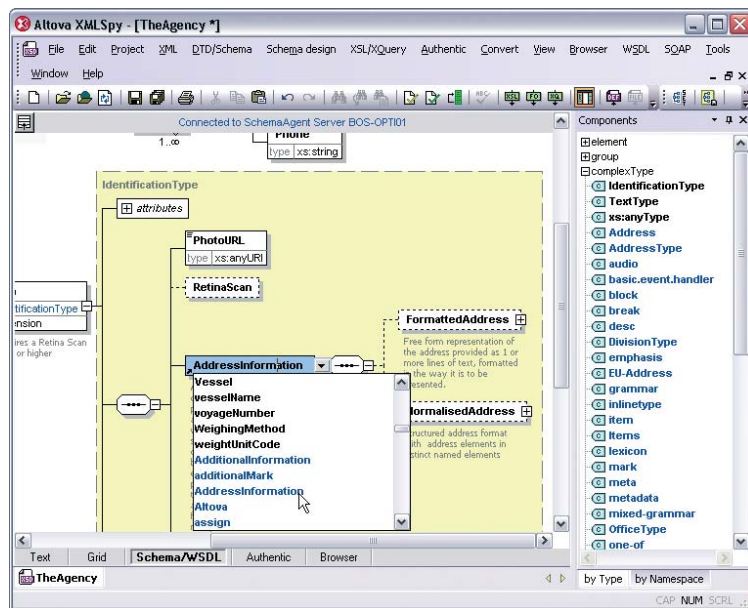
Altova XMLSpy - [TheAgency *]

File Edit Project XML DTD/Schema Schema design XSL/XQuery Authentic Convert View Browser WSDL SOAP Tools Window Help

Connected to SchemaAgent Server BOS-OPTI01

Phone
1..∞
type xs:string

IdentificationType

attributes

PhotoURL
type xs:anyURI

RetinaScan

tificationType
nsion
ires a Retina Scan
or higher

FormattedAddress
Free form representation of the address provided as 1 or more lines of test, formatted the way it is to be resented.

AddressInformation

Vessel
vesselName
voyageNumber
WeighingMethod
weightUnitCode
AdditionalInformation
additionalMark
AddressInformation
Altova
assign

ormalisedAddress
ructured address format with address elements in stinct named elements

Components

element
group
complexType
IdentificationType
TextType
xs:anyType
Address
AddressType
audio
basic.event.handler
block
break
desc
DivisionType
emphasis
EU-Address
grammar
inlinetype
item
Items
lexicon
mark
meta
metadata
mixed-grammar
OfficeType
one-of

Text Grid Schema/WSDL Authentic Browser

TheAgency

by Type by Namespace

CAP NUM SCRL